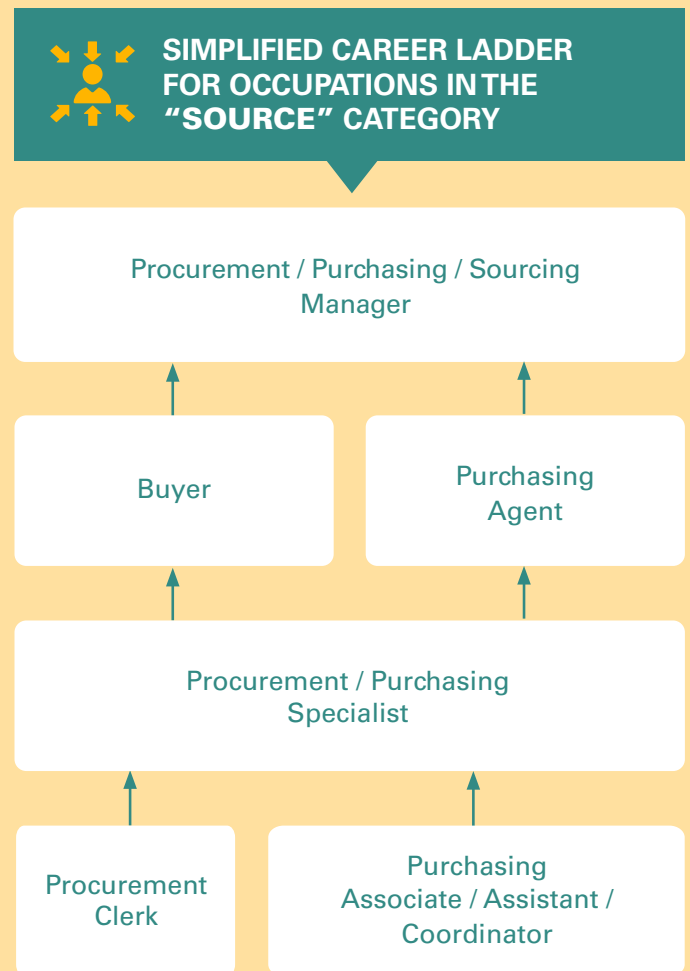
SIMPLIFIED CAREER LADDER FOR OCCUPATIONS IN THE “SOURCE” CATEGORY

Procurement / Purchasing / Sourcing Manager

Buyer

Purchasing Agent

Procurement / Purchasing Specialist

Procurement Clerk

Purchasing Associate / Assistant / Coordinator